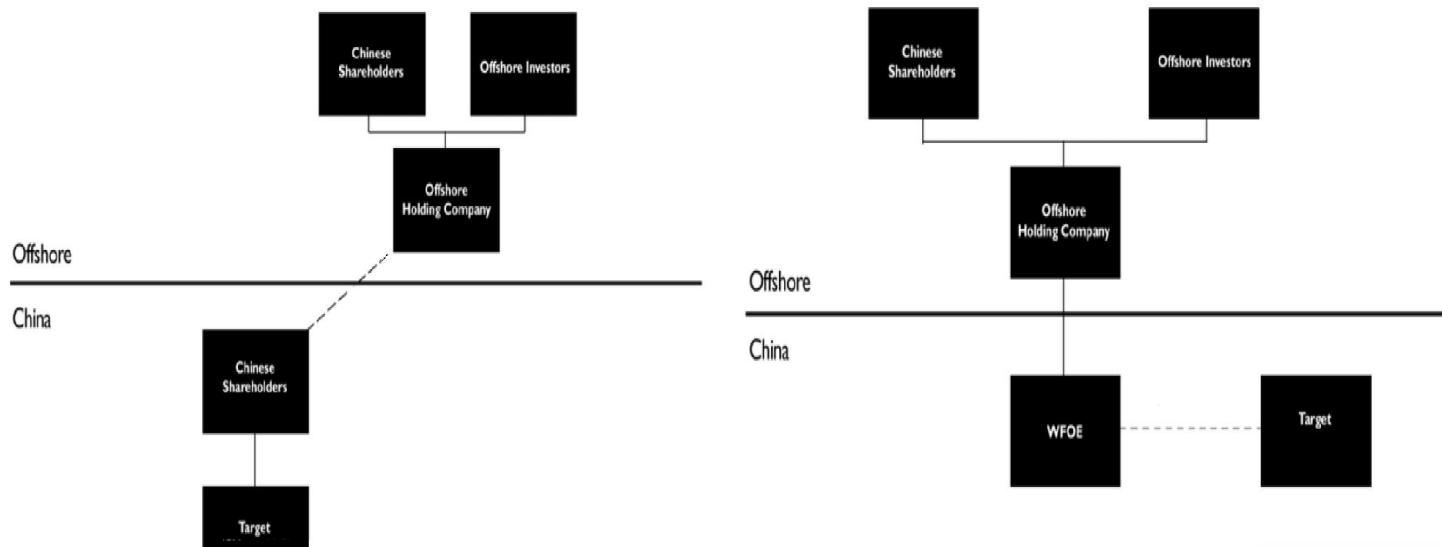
Chinese Shareholders

Offshore Investors

Offshore Holding Company

Offshore

China

Chinese Shareholders

Target

Chinese Shareholders

Offshore Investors

Offshore Holding Company

Offshore

China

WFOE

Target